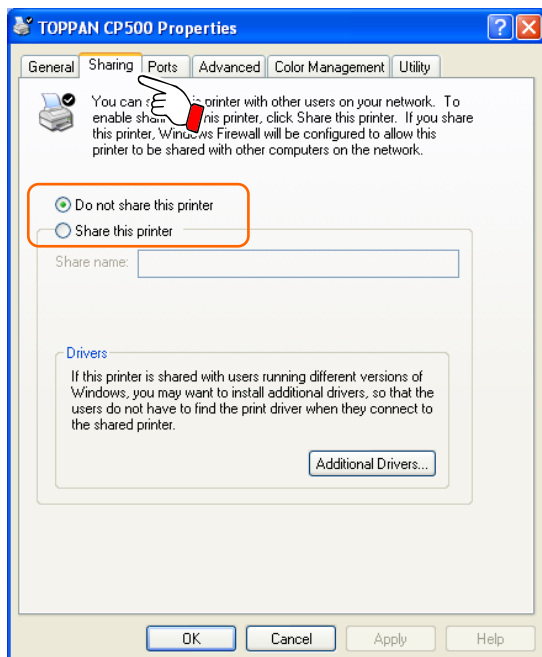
TOPPAN CP500 Properties

General | Sharing | Ports | Advanced | Color Management | Utility

You can s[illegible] printer with other users on your network. To enable shar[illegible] nis printer, click Share this printer. If you share this printer, Windows Firewall will be configured to allow this printer to be shared with other computers on the network.

Do not share this printer

Share this printer

Share name:

Drivers

If this printer is shared with users running different versions of Windows, you may want to install additional drivers, so that the users do not have to find the print driver when they connect to the shared printer.

Additional Drivers...

OK | Cancel | Apply | Help